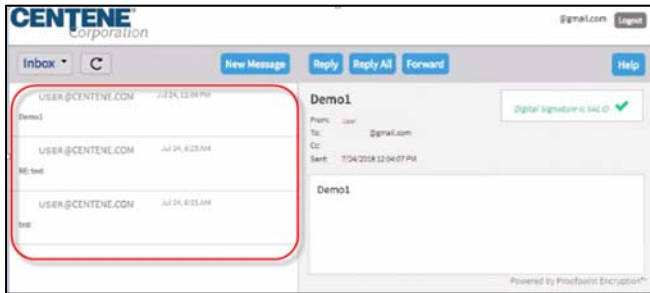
CENTENE Corporation

@gmail.com Logout

Inbox C

New Message

Reply Reply All Forward

Help

USER@CENTENE.COM Jul 24, 12:04 PM
Demo1

USER@CENTENE.COM Jul 24, 8:23 AM
RE: test

USER@CENTENE.COM Jul 24, 8:23 AM
test

Demo1

From: User
To: @gmail.com
Cc:
Sent: 7/24/2018 12:04:07 PM

Digital signature is valid ✔

Demo1

Powered by Proofpoint Encryption™